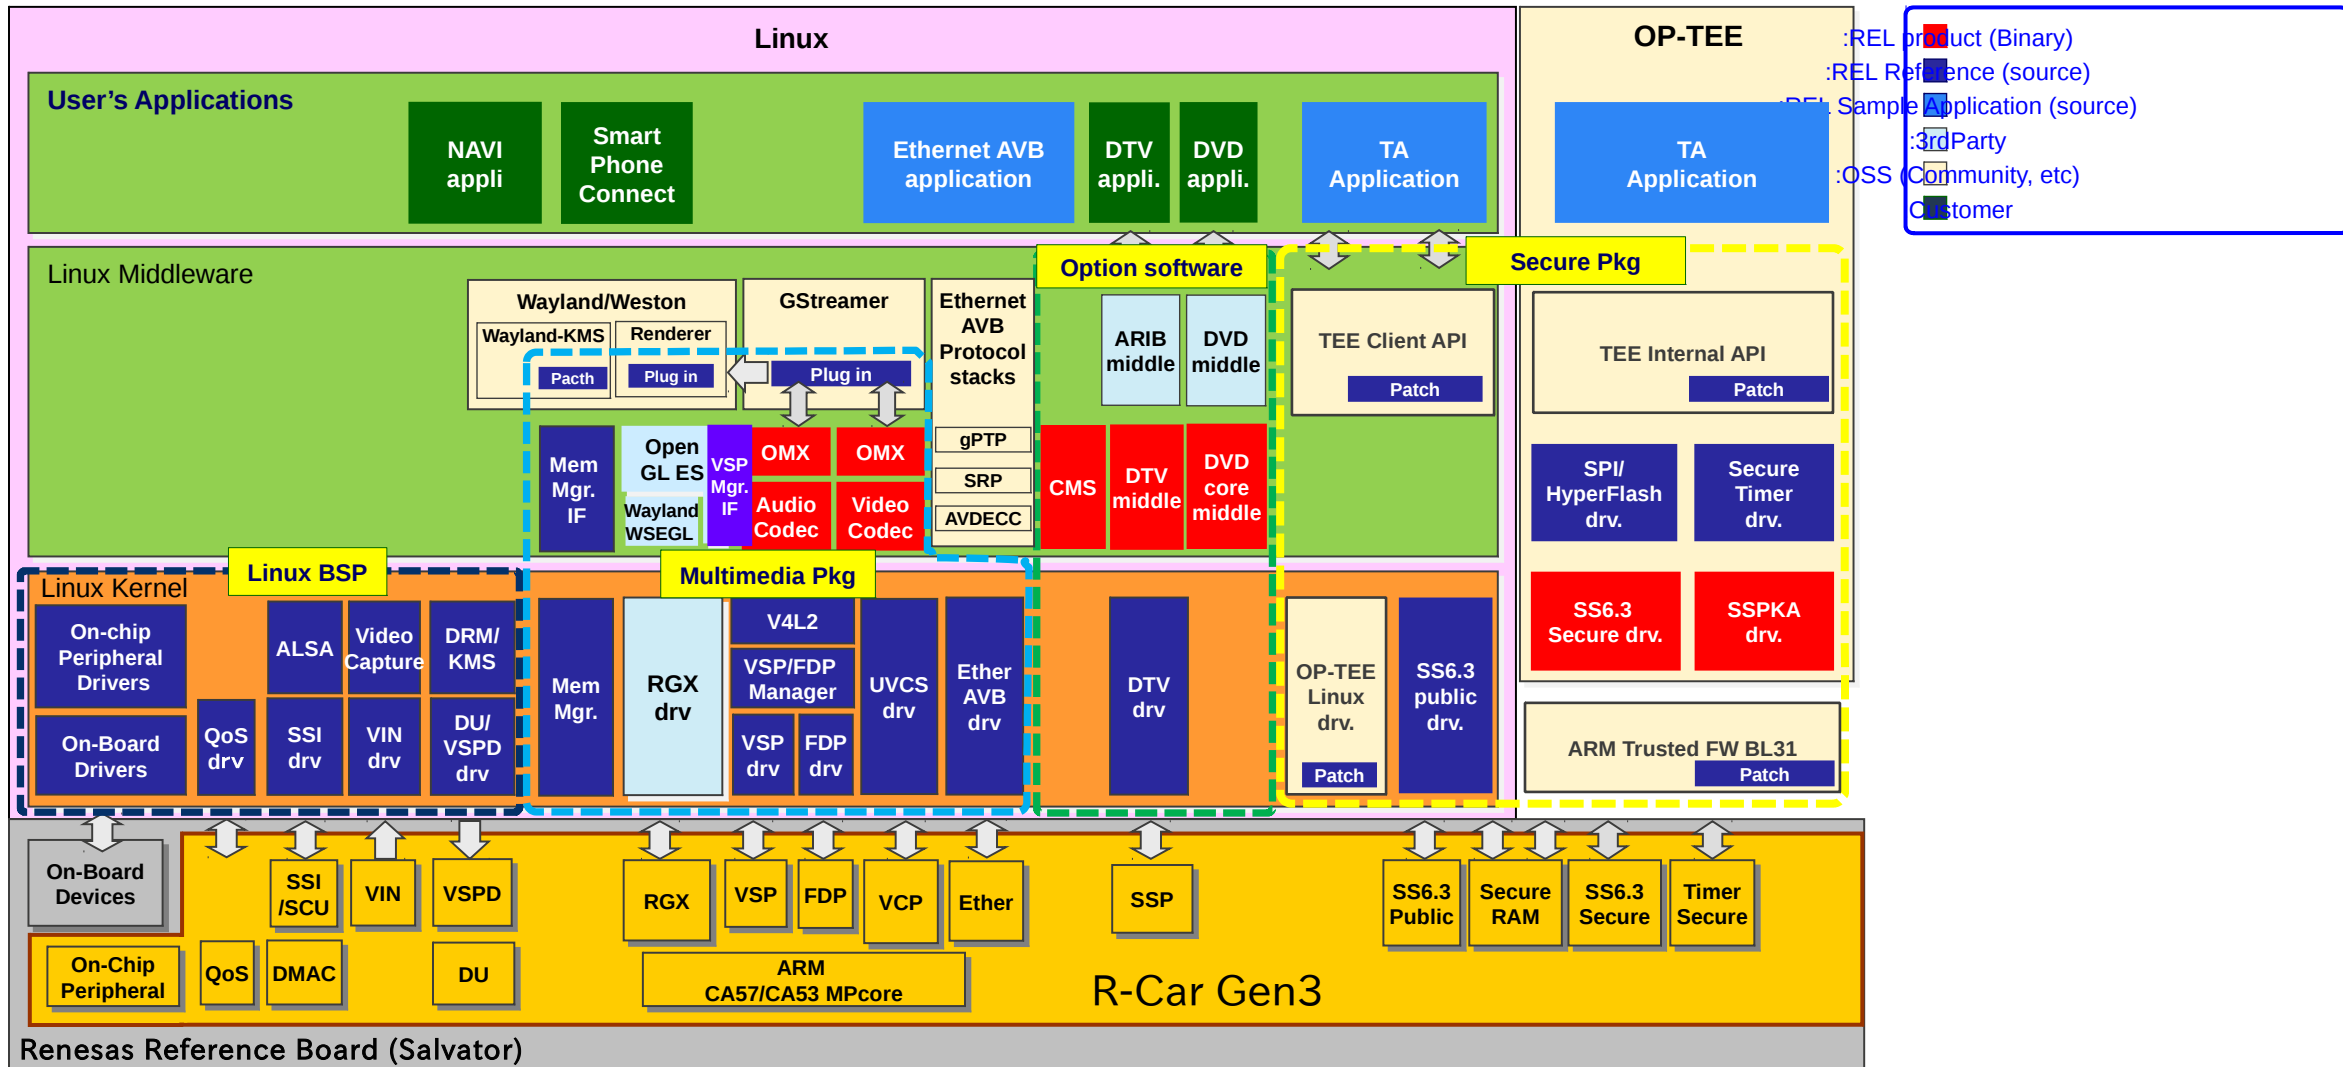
Linux

User's Applications

NAVI appli

Smart Phone Connect

Ethernet AVB application

DTV appli.

DVD appli.

TA Application

OP-TEE

TA Application

:REL product (Binary)
:REL Reference (source)
:REL Sample Application (source)
:3rdParty
:OSS (Community, etc)
Customer

Linux Middleware

Wayland/Weston

Wayland-KMS

Renderer

Pacth

Plug in

GStreamer

Plug in

Ethernet AVB Protocol stacks

gPTP

SRP

AVDECC

Option software

ARIB middle

DVD middle

Secure Pkg

TEE Client API

Patch

TEE Internal API

Patch

Mem Mgr. IF

Open GL ES

Wayland WSEGL

VSP Mgr. IF

OMX

Audio Codec

OMX

Video Codec

CMS

DTV middle

DVD core middle

SPI/ HyperFlash drv.

Secure Timer drv.

SS6.3 Secure drv.

SSPKA drv.

Linux BSP

Linux Kernel

Multimedia Pkg

On-chip Peripheral Drivers

ALSA

Video Capture

DRM/ KMS

On-Board Drivers

QoS drv

SSI drv

VIN drv

DU/ VSPD drv

Mem Mgr.

RGX drv

V4L2

VSP/FDP Manager

VSP drv

FDP drv

UVCS drv

Ether AVB drv

DTV drv

OP-TEE Linux drv.

Patch

SS6.3 public drv.

ARM Trusted FW BL31

Patch

On-Board Devices

SSI /SCU

VIN

VSPD

RGX

VSP

FDP

VCP

Ether

SSP

SS6.3 Public

Secure RAM

SS6.3 Secure

Timer Secure

On-Chip Peripheral

QoS

DMAC

DU

ARM CA57/CA53 MPcore

R-Car Gen3

Renesas Reference Board (Salvator)